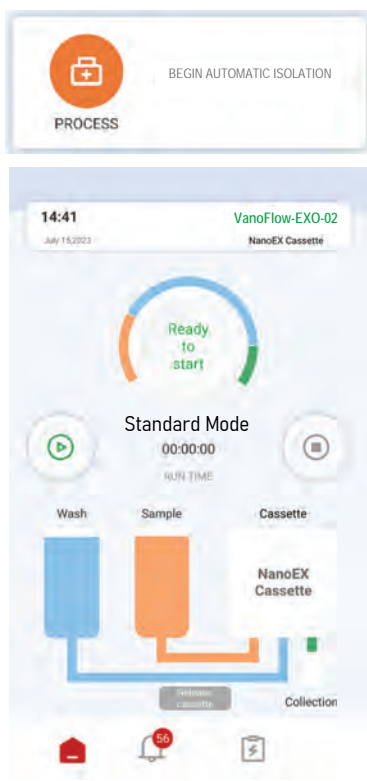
PROCESS

BEGIN AUTOMATIC ISOLATION

14:41

July 15,2023

VanoFlow-EXO-02

NanoEX Cassette

Ready to start

Standard Mode

00:00:00

RUN TIME

Wash

Sample

Cassette

NanoEX Cassette

Release cassette

Collection

56